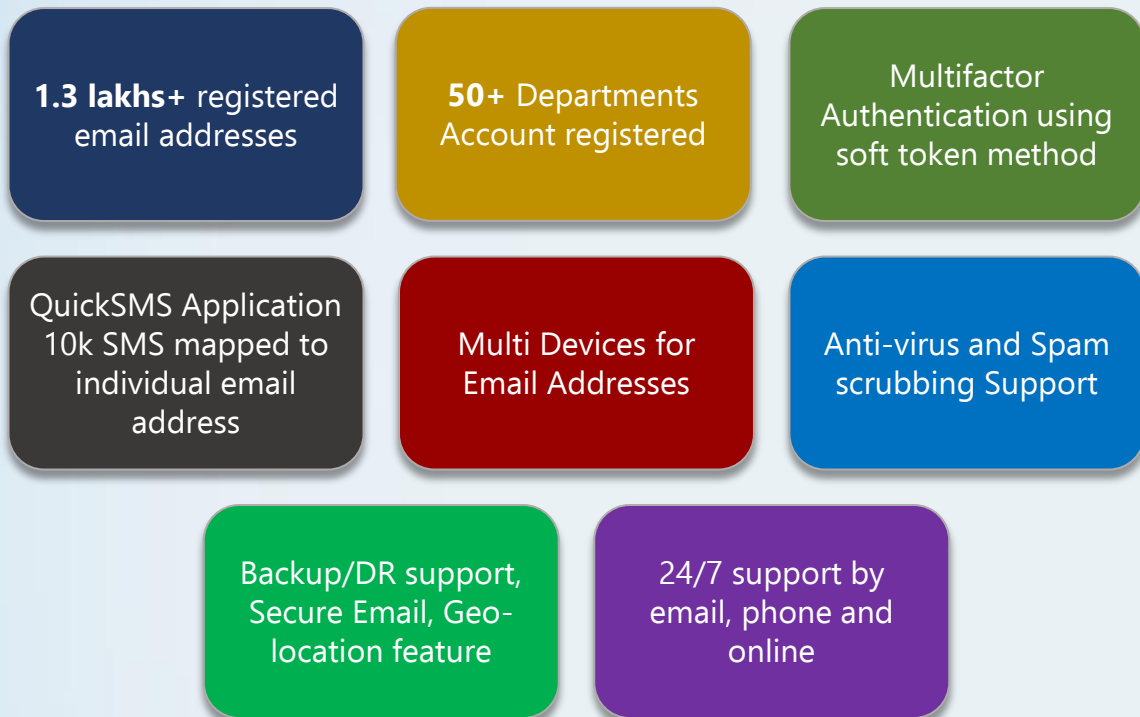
**1.3 lakhs+** registered email addresses

**50+** Departments Account registered

Multifactor Authentication using soft token method

QuickSMS Application 10k SMS mapped to individual email address

Multi Devices for Email Addresses

Anti-virus and Spam scrubbing Support

Backup/DR support, Secure Email, Geo-location feature

24/7 support by email, phone and online